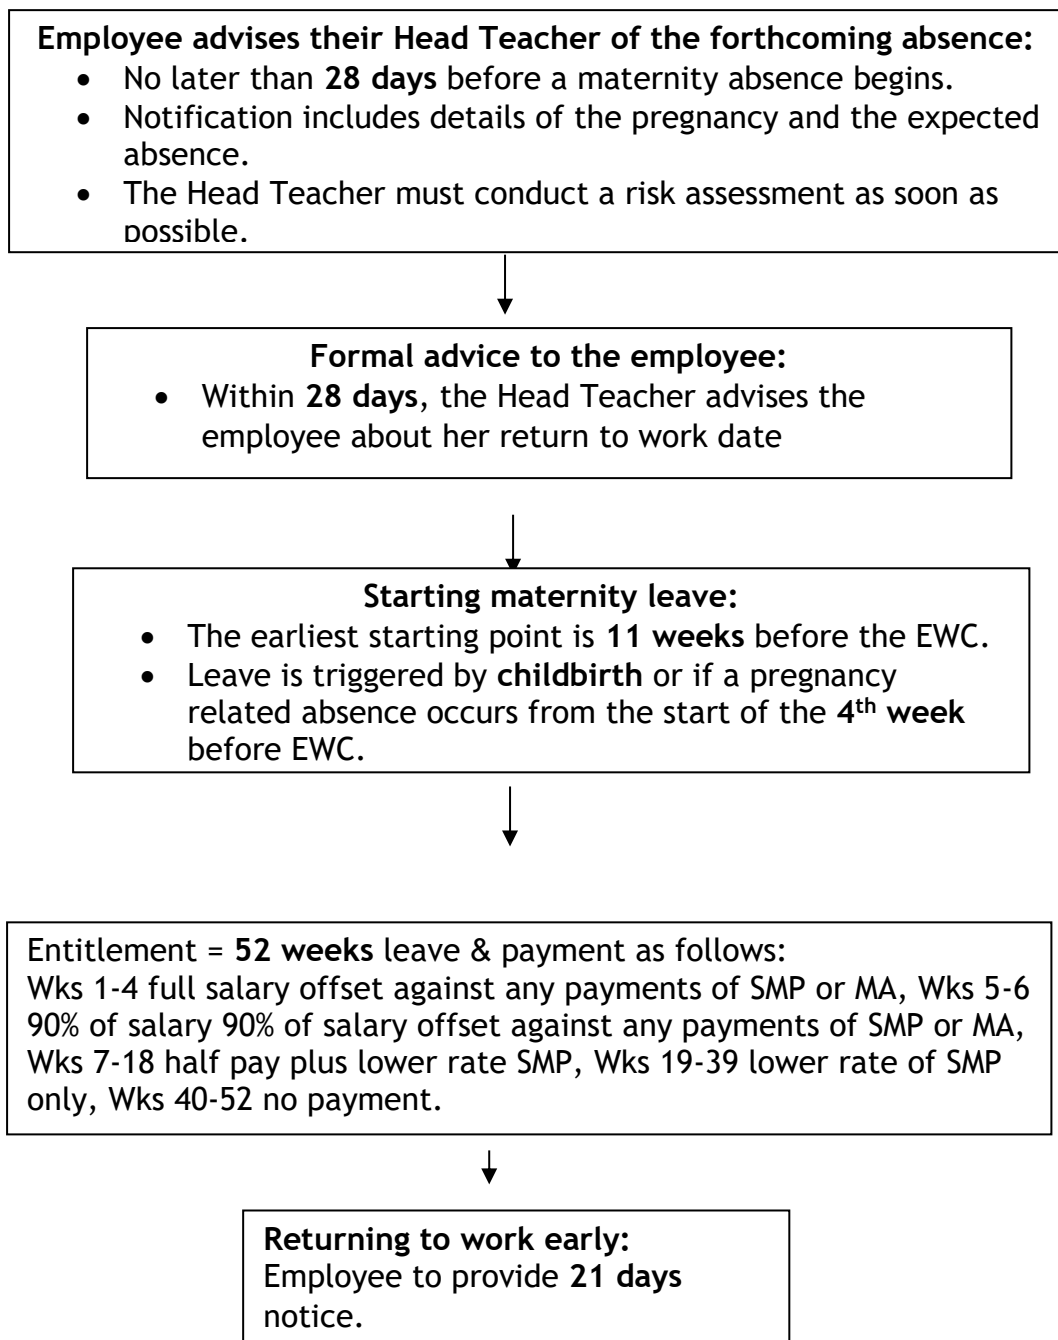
Employee advises their Head Teacher of the forthcoming absence:

- No later than 28 days before a maternity absence begins.
- Notification includes details of the pregnancy and the expected absence.
- The Head Teacher must conduct a risk assessment as soon as possible.

Formal advice to the employee:

- Within 28 days, the Head Teacher advises the employee about her return to work date

Starting maternity leave:

- The earliest starting point is 11 weeks before the EWC.
- Leave is triggered by childbirth or if a pregnancy related absence occurs from the start of the 4th week before EWC.

Entitlement = 52 weeks leave & payment as follows:
Wks 1-4 full salary offset against any payments of SMP or MA, Wks 5-6 90% of salary 90% of salary offset against any payments of SMP or MA, Wks 7-18 half pay plus lower rate SMP, Wks 19-39 lower rate of SMP only, Wks 40-52 no payment.

Returning to work early:
Employee to provide 21 days notice.